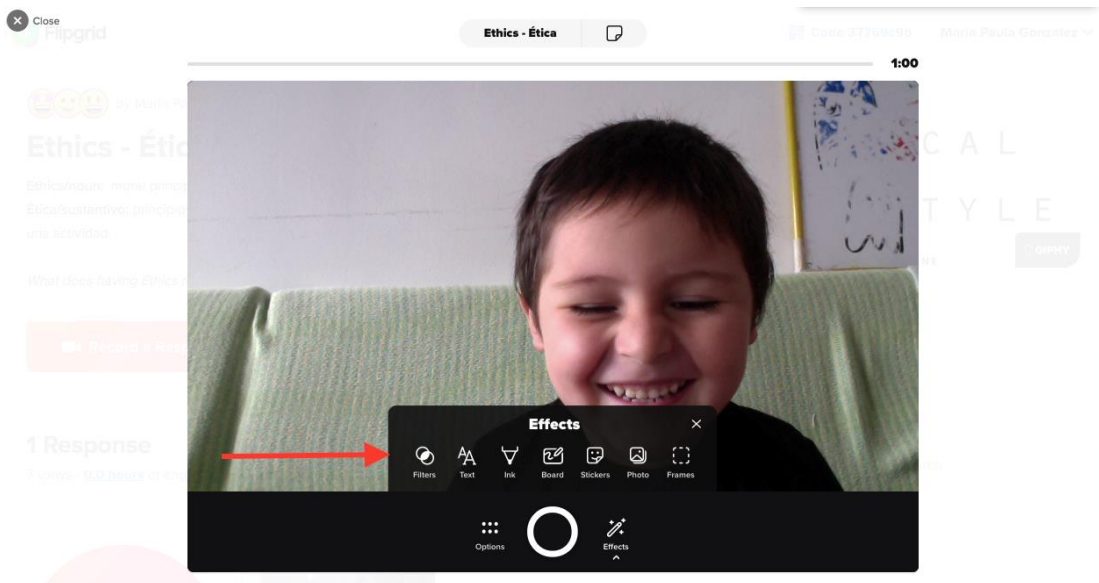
Close

Flipgrid

Ethics - Ética

1:00

Code 37769c90 Maria Paula Gonzalez

by Maria P

Ethics - Étic

C A L

T Y L E

Ethics/noun: moral princ

Ética/sustantivo: princip

una actividad

What does having Ethics

Record a Res

1 Response

Effects

Filters Text Ink Board Stickers Photo Frames

Options

Effects